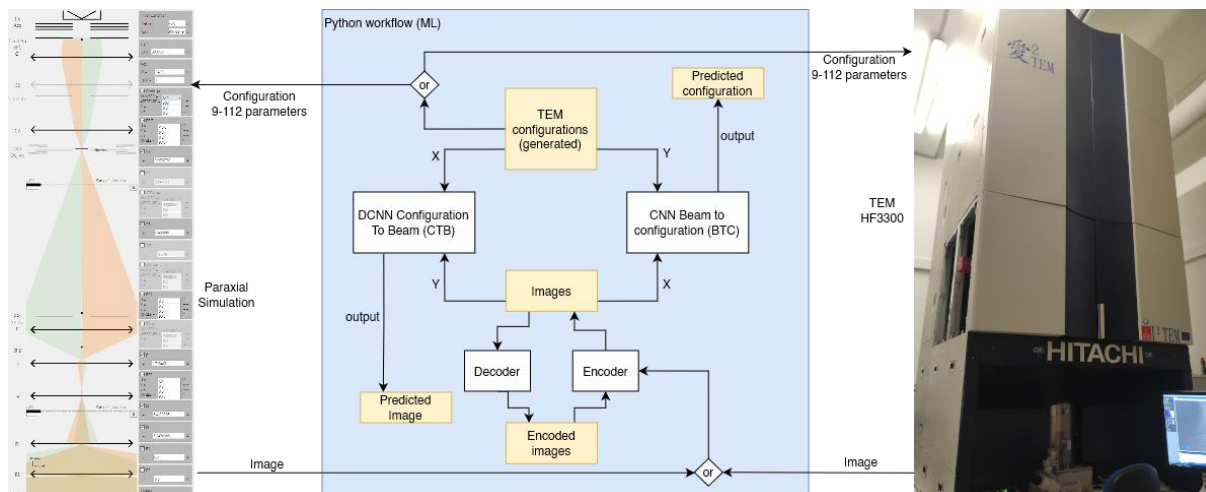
Python workflow (ML)

Configuration 9-112 parameters

or

Predicted configuration

TEM configurations (generated)

output

X

Y

DCNN Configuration To Beam (CTB)

CNN Beam to configuration (BTC)

Paraxial Simulation

Y

Images

X

output

Decoder

Encoder

Predicted Image

Encoded images

Image

or

Image

Configuration 9-112 parameters

TEM HF3300

HITACHI